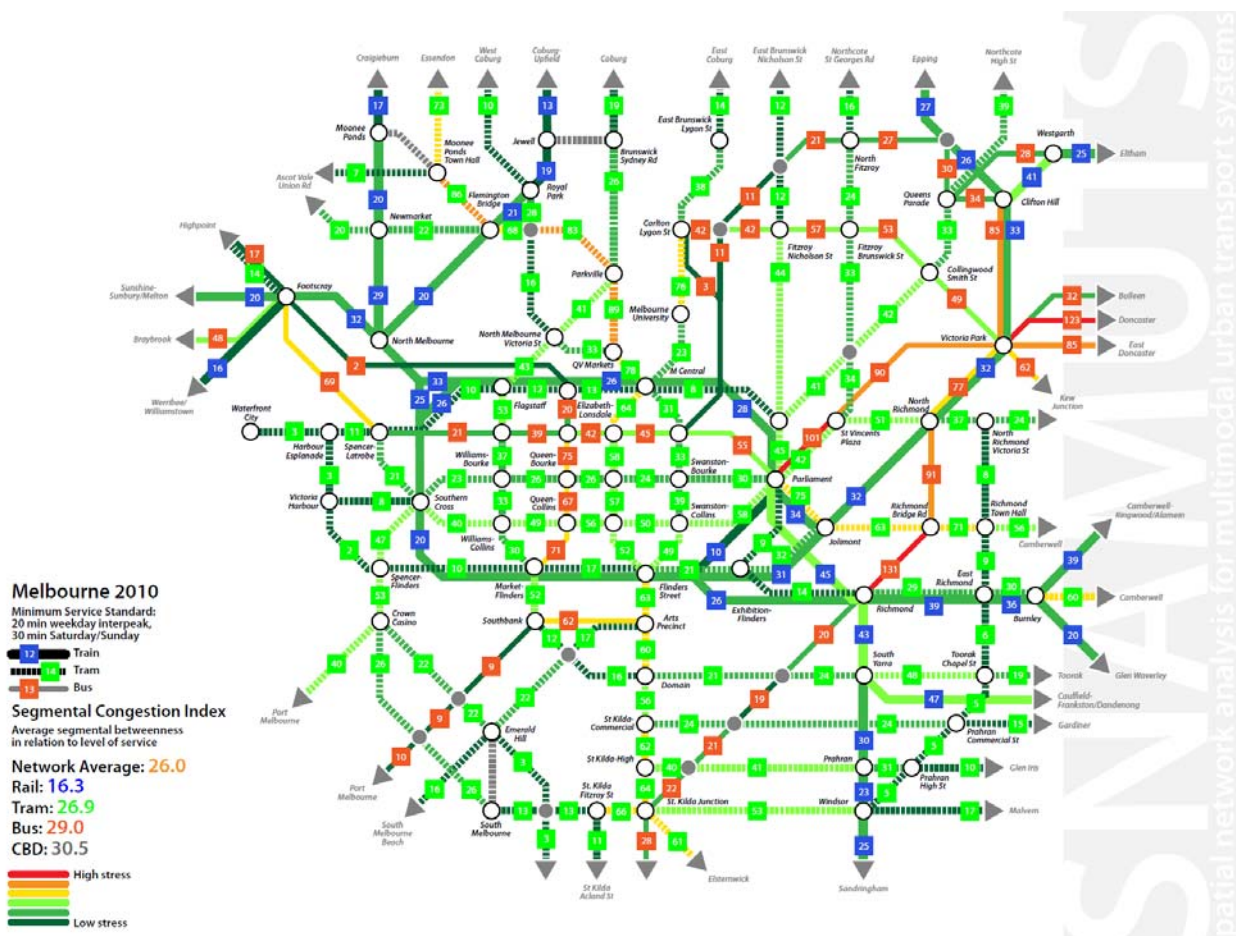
Melbourne 2010

Minimum Service Standard:
20 min weekday interpeak,
30 min Saturday/Sunday

12 Train
14 Tram
13 Bus

Segmental Congestion Index
Average segmental betweenness in relation to level of service

Network Average: 26.0
Rail: 16.3
Tram: 26.9
Bus: 29.0
CBD: 30.5

High stress
Low stress

Craigieburn
Essendon
West Coburg
Coburg-Upfield
Coburg
East Coburg
East Brunswick Nicholson St
Northcote St Georges Rd
Epping
Northcote High St
Moonee Ponds
Moonee Ponds Town Hall
Jewell
Brunswick Sydney Rd
East Brunswick Lygon St
Westgarth
Eltham
Ascot Vale Union Rd
Flemington Bridge
Royal Park
North Fitzroy
Queens Parade
Clifton Hill
Highpoint
Newmarket
Carlton Lygon St
Fitzroy Nicholson St
Fitzroy Brunswick St
Collingwood Smith St
Sunshine-Sunbury/Melton
Footscray
Parkville
Bulleen
Doncaster
East Doncaster
Braybrook
Melbourne University
North Melbourne
North Melbourne Victoria St
Victoria Park
Werribee/Williamstown
QV Markets
M Central
Kew Junction
Waterfront City
Flagstaff
Elizabeth-Lonsdale
North Richmond
North Richmond Victoria St
Harbour Esplanade
Spencer-Latrobe
St Vincents Plaza
Williams-Bourke
Queen-Bourke
Swanston-Bourke
Parliament
Victoria Harbour
Southern Cross
Queen-Collins
Swanston-Collins
Richmond Bridge Rd
Richmond Town Hall
Camberwell-Ringwood/Alamein
Williams-Collins
Jolimont
Camberwell
Spencer-Flinders
Market-Flinders
Flinders Street
East Richmond
Exhibition-Flinders
Richmond
Burnley
Crown Casino
Southbank
Arts Precinct
Port Melbourne
South Yarra
Toorak Chapel St
Toorak
Glen Waverley
Domain
Caulfield-Frankston/Dandenong
Emerald Hill
St Kilda-Commercial
Prahran Commercial St
Gardiner
Port Melbourne
St Kilda-High
Prahran
Glen Iris
Prahran High St
South Melbourne Beach
South Melbourne
St. Kilda Fitzroy St
St. Kilda Junction
Windsor
Malvern
St Kilda Acland St
Elsternwick
Sandringham

SNAMUTS
Spatial network analysis for multimodal urban transport systems